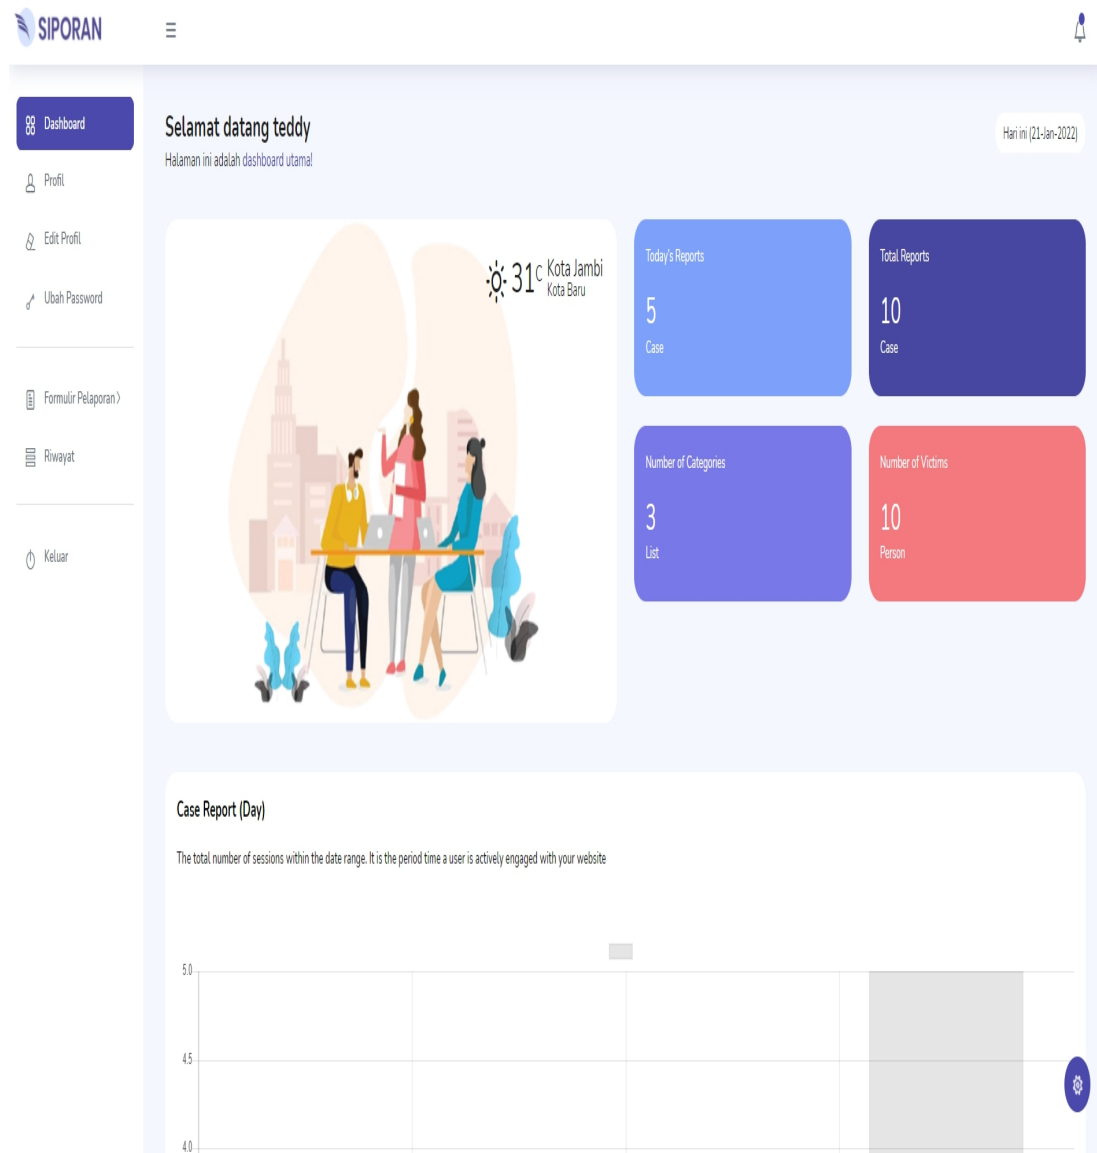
SIPORAN

Dashboard
Profil
Edit Profil
Ubah Password
Formulir Pelaporan
Riwayat
Keluar

Selamat datang teddy
Halaman ini adalah dashboard utama!

Hari ini (21-Jan-2022)

31 C Kota Jambi
Kota Baru

Today's Reports
5
Case

Total Reports
10
Case

Number of Categories
3
List

Number of Victims
10
Person

Case Report (Day)

The total number of sessions within the date range. It is the period time a user is actively engaged with your website

5.0
4.5
4.0